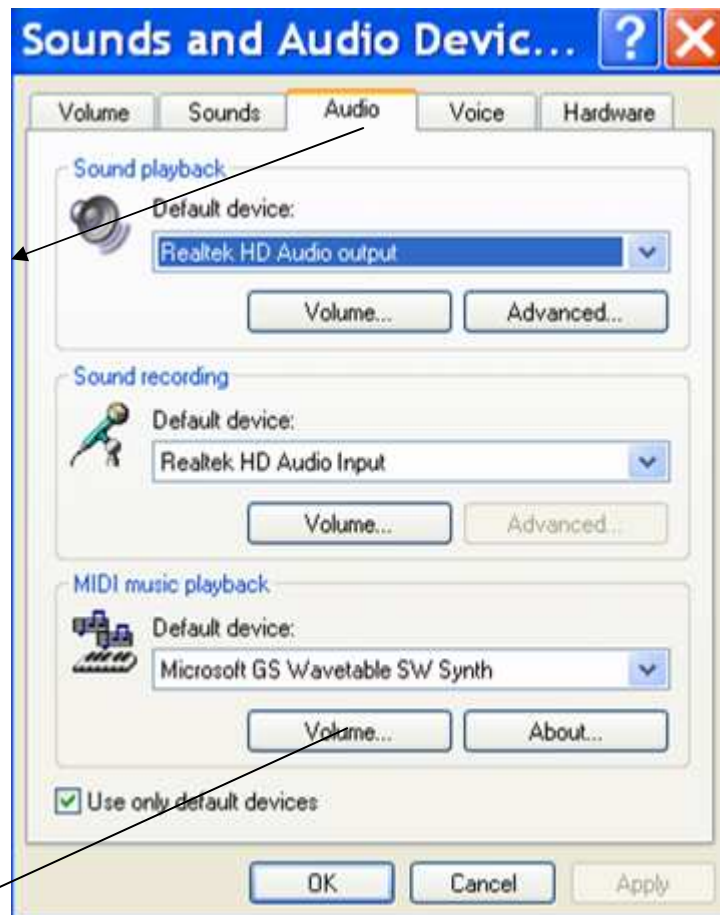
Sounds and Audio Devic...

Volume | Sounds | Audio | Voice | Hardware

Sound playback

Default device:

Realtek HD Audio output

Volume... Advanced...

Sound recording

Default device:

Realtek HD Audio Input

Volume... Advanced...

MIDI music playback

Default device:

Microsoft GS Wavetable SW Synth

Volume... About...

Use only default devices

OK Cancel Apply